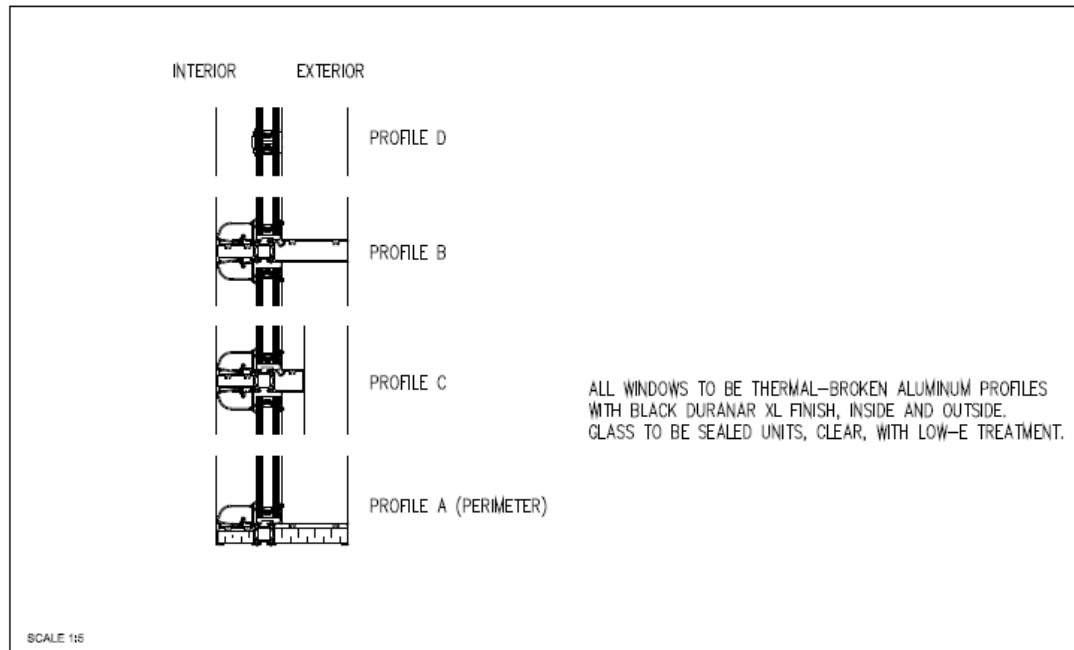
INTERIOR EXTERIOR

PROFILE D

PROFILE B

PROFILE C

PROFILE A (PERIMETER)

ALL WINDOWS TO BE THERMAL–BROKEN ALUMINUM PROFILES WITH BLACK DURANAR XL FINISH, INSIDE AND OUTSIDE. GLASS TO BE SEALED UNITS, CLEAR, WITH LOW–E TREATMENT.

SCALE 1:5